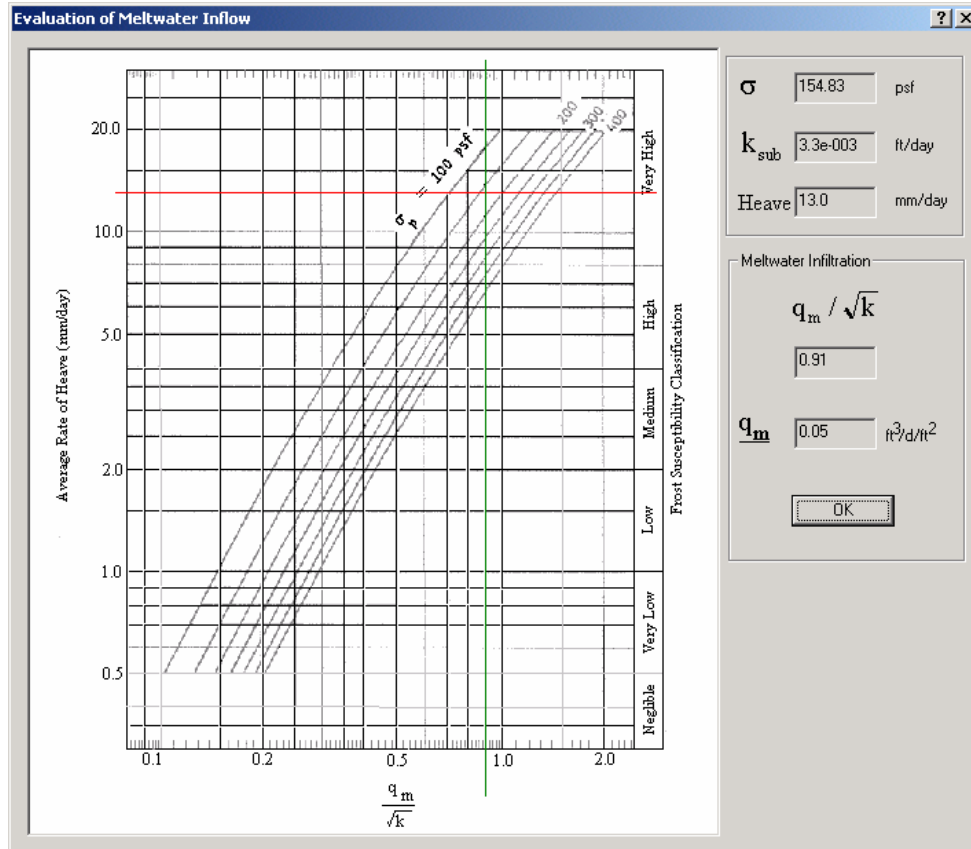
Evaluation of Meltwater Inflow

?

$\sigma_p = 100$ psf

200

300

400

20.0

10.0

5.0

2.0

1.0

0.5

Average Rate of Heave (mm/day)

0.1

0.2

0.5

1.0

2.0

$\frac{q_m}{\sqrt{k}}$

Very High

High

Medium

Low

Very Low

Negligible

Frost Susceptibility Classification

$\sigma$ 154.83 psf

$k_{sub}$ 3.3e-003 ft/day

Heave 13.0 mm/day

Meltwater Infiltration

$q_m / \sqrt{k}$

0.91

$q_m$ 0.05 $ft^3/d/ft^2$

OK